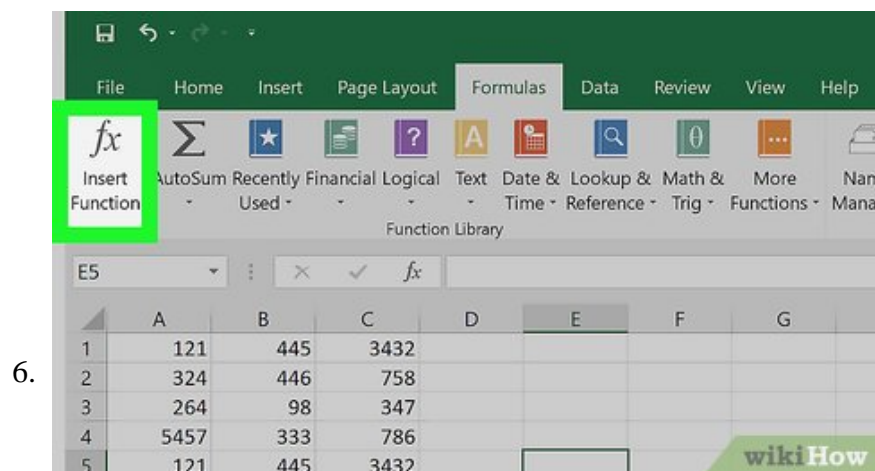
6.

File Home Insert Page Layout Formulas Data Review View Help

$fx$ Insert Function

AutoSum

Recently Used

Financial

Logical

Text

Date & Time

Lookup & Reference

Math & Trig

More Functions

Nam Mana

Function Library

E5

$fx$

|   | A | B | C | D | E | F | G |
|---|---|---|---|---|---|---|---|
| 1 | 121 | 445 | 3432 | | | | |
| 2 | 324 | 446 | 758 | | | | |
| 3 | 264 | 98 | 347 | | | | |
| 4 | 5457 | 333 | 786 | | | | |
| 5 | 121 | 445 | 3432 | | | | |

wikiHow